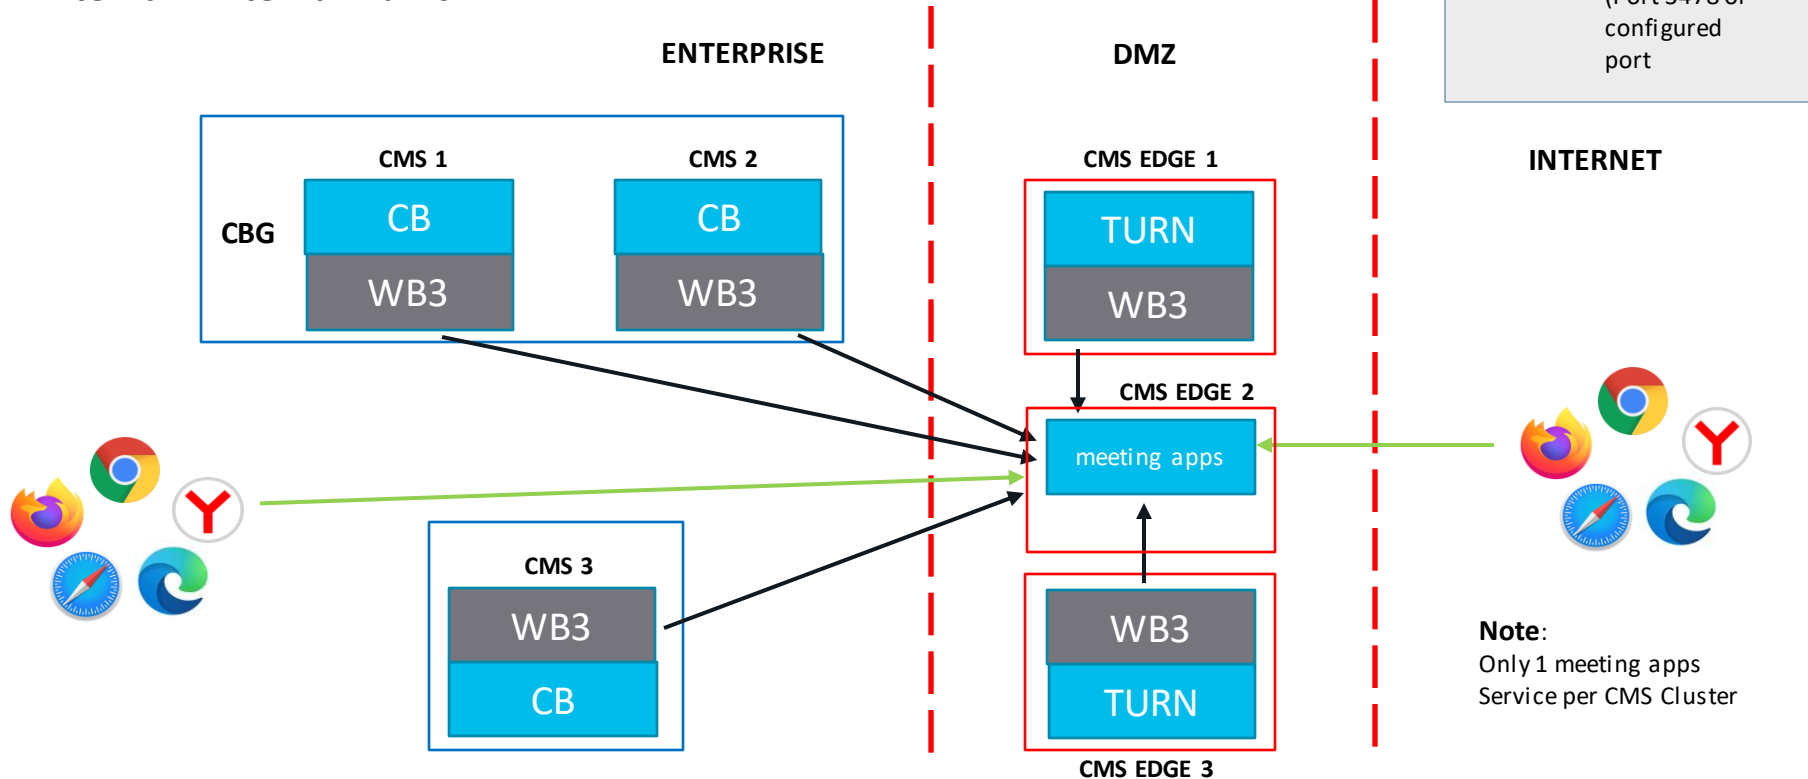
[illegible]
configured
port

ENTERPRISE

DMZ

INTERNET

CBG

CMS 1

CB

WB3

CMS 2

CB

WB3

CMS EDGE 1

TURN

WB3

CMS EDGE 2

meeting apps

CMS 3

WB3

CB

WB3

TURN

CMS EDGE 3

**Note**:
Only 1 meeting apps Service per CMS Cluster